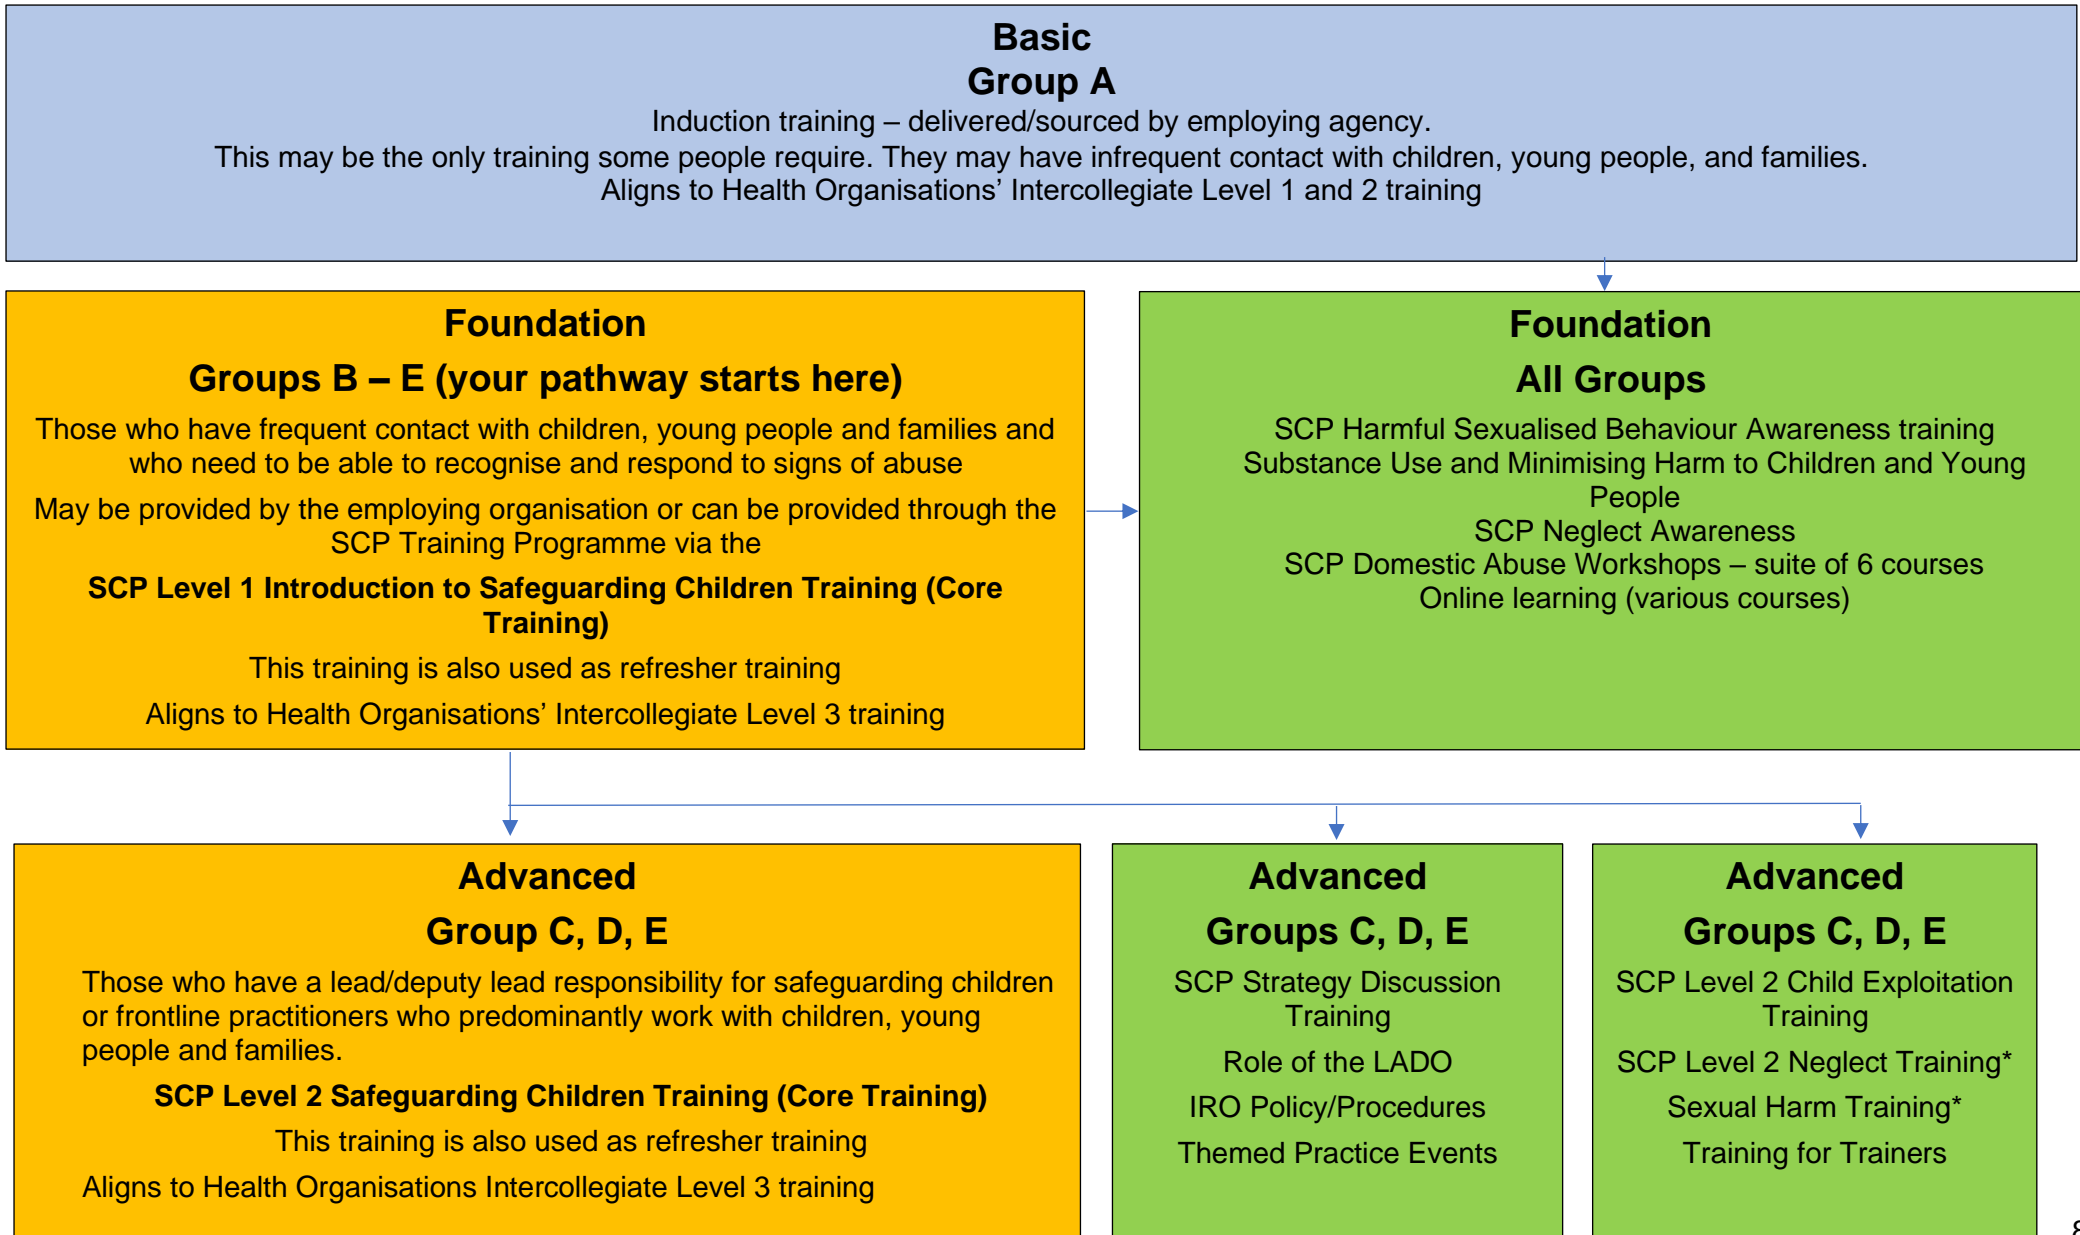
Basic
Group A
Induction training – delivered/sourced by employing agency.
This may be the only training some people require. They may have infrequent contact with children, young people, and families.
Aligns to Health Organisations' Intercollegiate Level 1 and 2 training

Foundation
Groups B – E (your pathway starts here)
Those who have frequent contact with children, young people and families and who need to be able to recognise and respond to signs of abuse
May be provided by the employing organisation or can be provided through the SCP Training Programme via the
SCP Level 1 Introduction to Safeguarding Children Training (Core Training)
This training is also used as refresher training
Aligns to Health Organisations' Intercollegiate Level 3 training

Foundation
All Groups
SCP Harmful Sexualised Behaviour Awareness training
Substance Use and Minimising Harm to Children and Young People
SCP Neglect Awareness
SCP Domestic Abuse Workshops – suite of 6 courses
Online learning (various courses)

Advanced
Group C, D, E
Those who have a lead/deputy lead responsibility for safeguarding children or frontline practitioners who predominantly work with children, young people and families.
SCP Level 2 Safeguarding Children Training (Core Training)
This training is also used as refresher training
Aligns to Health Organisations Intercollegiate Level 3 training

Advanced
Groups C, D, E
SCP Strategy Discussion Training
Role of the LADO
IRO Policy/Procedures
Themed Practice Events

Advanced
Groups C, D, E
SCP Level 2 Child Exploitation Training
SCP Level 2 Neglect Training*
Sexual Harm Training*
Training for Trainers